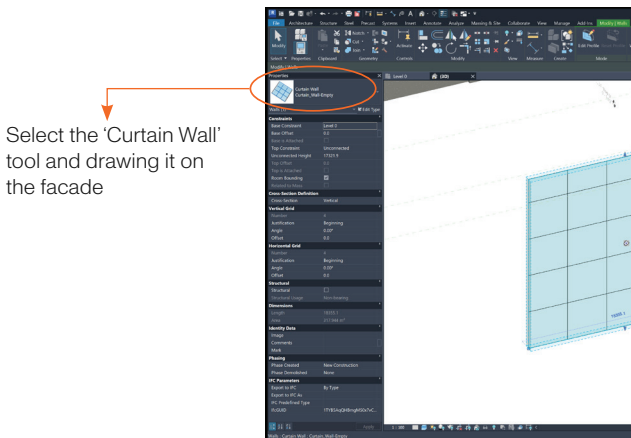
Select the 'Curtain Wall' tool and drawing it on the facade

File Architecture Structure Steel Precast Systems Insert Annotate Analyze Massing & Site Collaborate View Manage Add-Ins Modify | Walls

Modify

Select Properties Clipboard Geometry Controls Modify View Measure Create Mode

Properties

Curtain Wall
Curtain_Wall-Empty

Edit Type

Level 0 {3D}

Constraints
Base Constraint Level 1
Base Offset 0.0
Base is Attached
Top Constraint Unconnected
Unconnected Height 17321.9
Top Offset 0.0
Top is Attached
Room Bounding
Related to Mass
Cross-Section Definition
Cross-Section Vertical
Vertical Grid
Number 4
Justification Beginning
Angle 0.00°
Offset 0.0
Horizontal Grid
Number 4
Justification Beginning
Angle 0.00°
Offset 0.0
Structural
Structural
Structural Usage Non-bearing
Dimensions
Length
Area
Identity Data
Image
Comments
Mark
Phasing
Phase Created New Construction
Phase Demolished None
IFC Parameters
Export to IFC By Type
Export to IFC As
IFC Predefined Type
IfcGUID

Walls : Curtain Wall : Curtain Wall-Empty